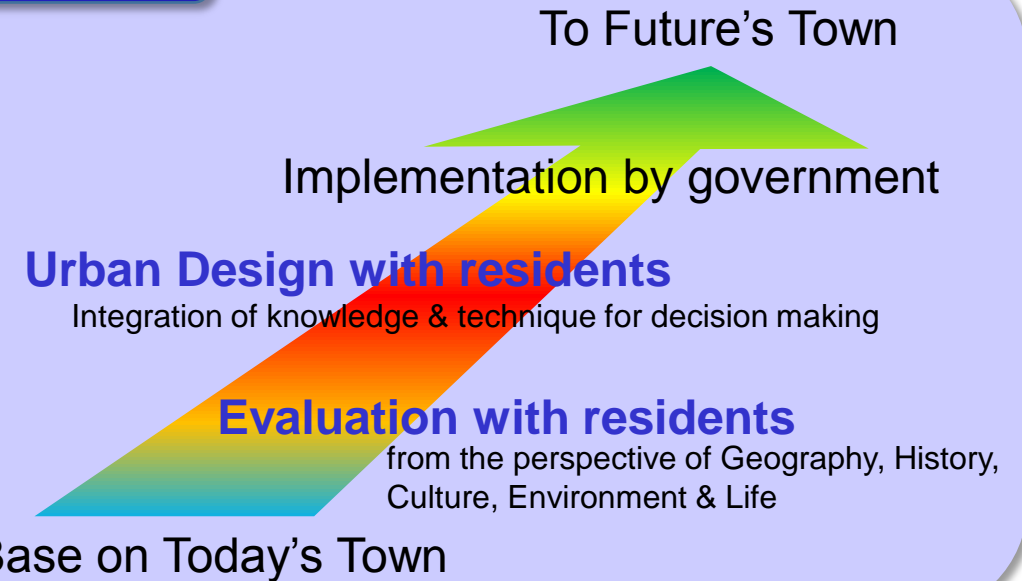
To Future's Town

Implementation by government

Urban Design with residents
Integration of knowledge & technique for decision making

Evaluation with residents
from the perspective of Geography, History, Culture, Environment & Life

Base on Today's Town